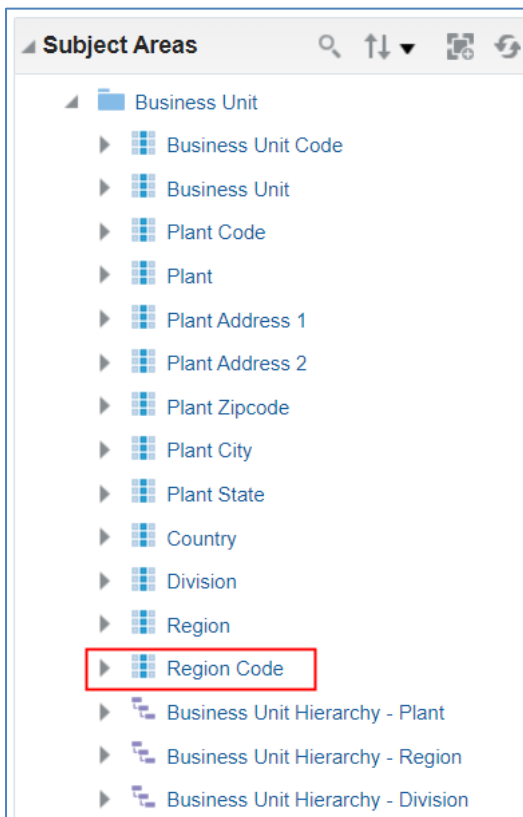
Subject Areas

Business Unit
Business Unit Code
Business Unit
Plant Code
Plant
Plant Address 1
Plant Address 2
Plant Zipcode
Plant City
Plant State
Country
Division
Region
Region Code
Business Unit Hierarchy - Plant
Business Unit Hierarchy - Region
Business Unit Hierarchy - Division